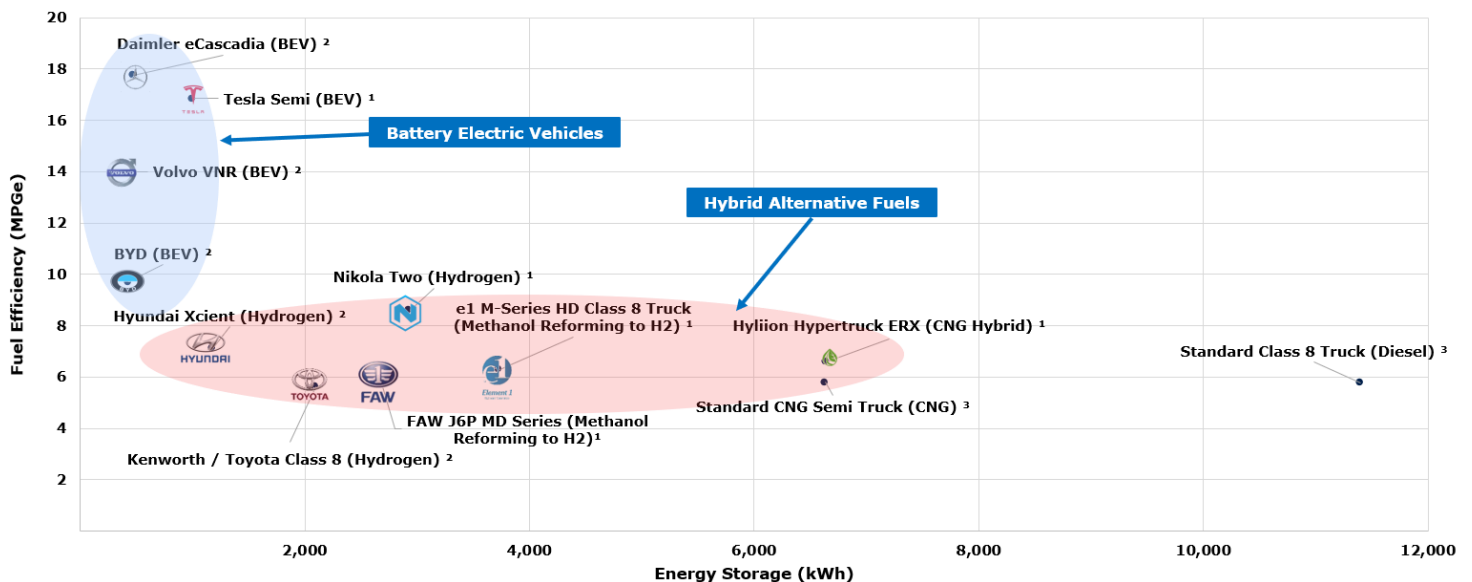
20
18
16
14
12
10
8
6
4
2

Fuel Efficiency (MPGe)

Daimler eCascadia (BEV) ²
Tesla Semi (BEV) ¹
TESLA
Battery Electric Vehicles
Volvo VNR (BEV) ²
VOLVO
Hybrid Alternative Fuels
BYD (BEV) ²
BYD
Nikola Two (Hydrogen) ¹
Hyundai Xcient (Hydrogen) ²
HYUNDAI
e1 M-Series HD Class 8 Truck (Methanol Reforming to H2) ¹
Hyliion Hypertruck ERX (CNG Hybrid) ¹
Standard Class 8 Truck (Diesel) ³
TOYOTA
FAW
Element 1
Standard CNG Semi Truck (CNG) ³
FAW J6P MD Series (Methanol Reforming to H2)¹
Kenworth / Toyota Class 8 (Hydrogen) ²

2,000
4,000
6,000
8,000
10,000
12,000

Energy Storage (kWh)